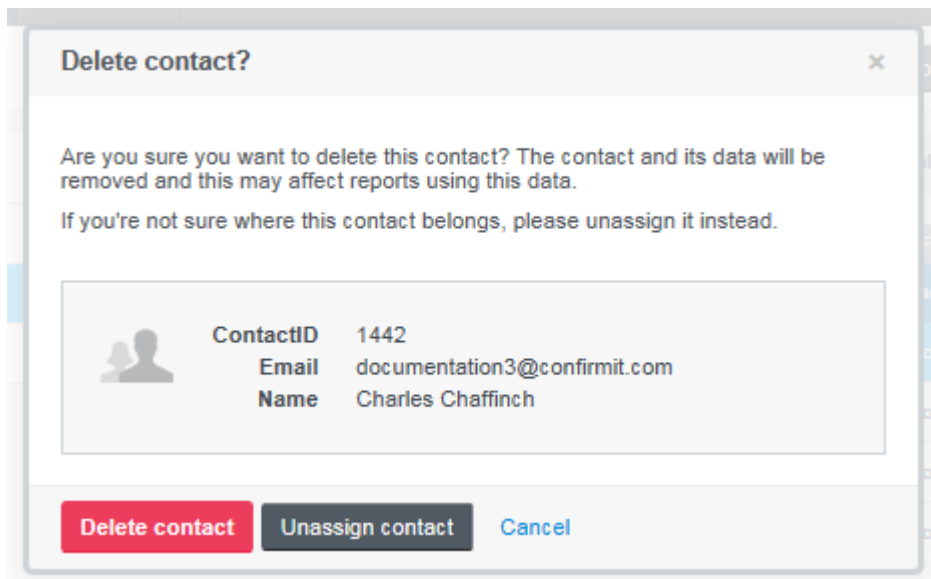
Delete contact?

×

Are you sure you want to delete this contact? The contact and its data will be removed and this may affect reports using this data.

If you're not sure where this contact belongs, please unassign it instead.

| | |
|---|---|
| ContactID | 1442 |
| Email | documentation3@confirmit.com |
| Name | Charles Chaffinch |

Delete contact

Unassign contact

Cancel